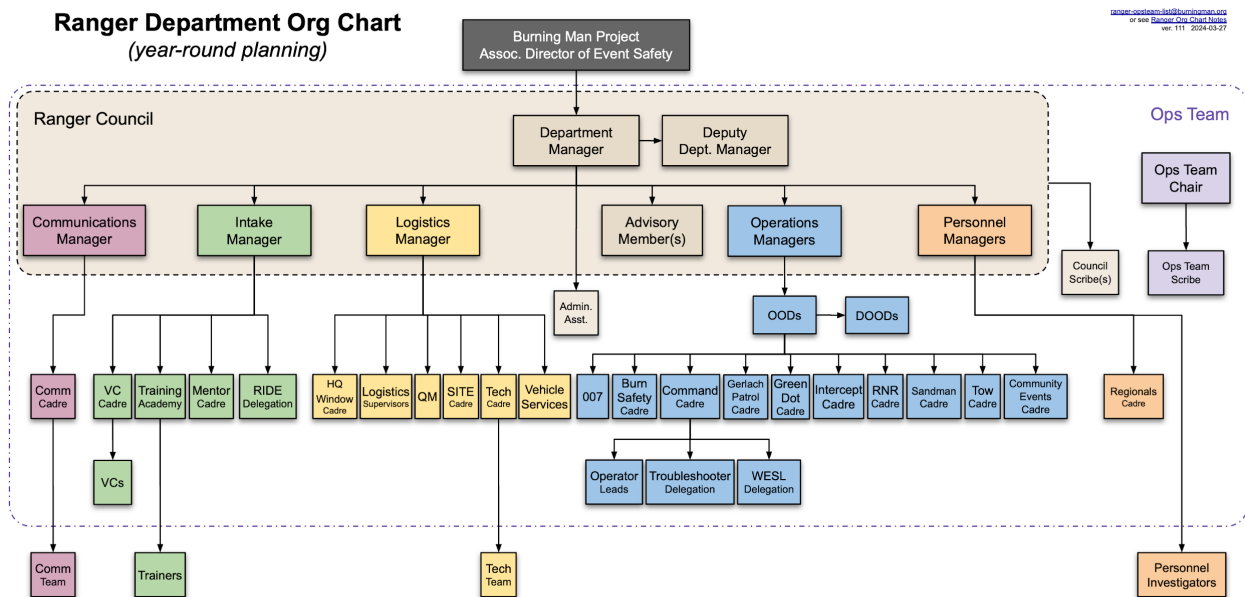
Ranger Department Org Chart
(year-round planning)

ranger-opsteam-list@burningman.org
or see Ranger Org Chart Notes
ver. 111 2024-03-27

Burning Man Project
Assoc. Director of Event Safety

Ops Team

Ranger Council

Department Manager

Deputy Dept. Manager

Ops Team Chair

Communications Manager

Intake Manager

Logistics Manager

Advisory Member(s)

Operations Managers

Personnel Managers

Council Scribe(s)

Ops Team Scribe

Admin. Asst.

OODs

DOODs

Comm Cadre

VC Cadre

Training Academy

Mentor Cadre

RIDE Delegation

HQ Window Cadre

Logistics Supervisors

QM

SITE Cadre

Tech Cadre

Vehicle Services

007

Burn Safety Cadre

Command Cadre

Gerlach Patrol Cadre

Green Dot Cadre

Intercept Cadre

RNR Cadre

Sandman Cadre

Tow Cadre

Community Events Cadre

Regionals Cadre

VCs

Operator Leads

Troubleshooter Delegation

WESL Delegation

Comm Team

Trainers

Tech Team

Personnel Investigators